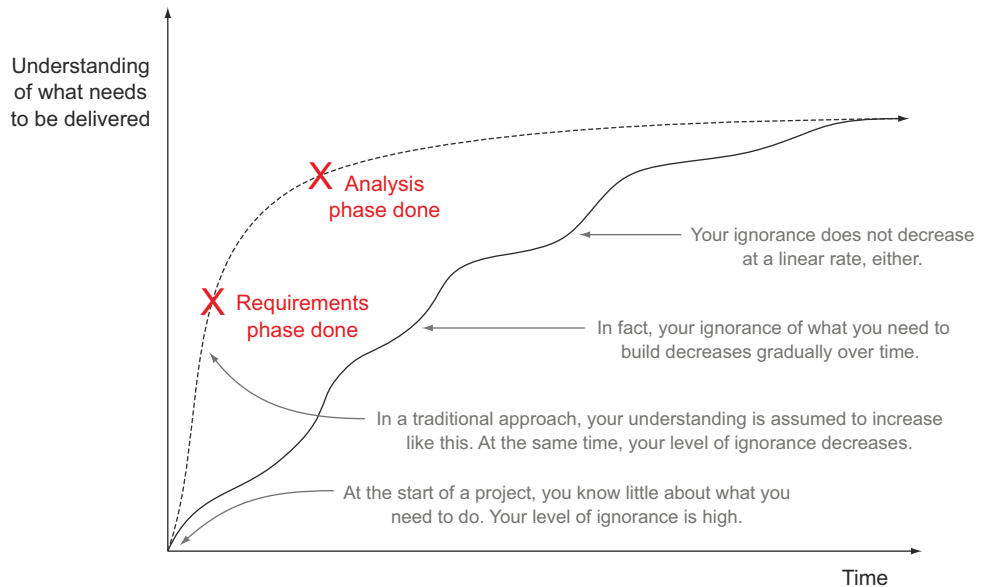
Understanding of what needs to be delivered

X Analysis phase done

X Requirements phase done

Your ignorance does not decrease at a linear rate, either.

In fact, your ignorance of what you need to build decreases gradually over time.

In a traditional approach, your understanding is assumed to increase like this. At the same time, your level of ignorance decreases.

At the start of a project, you know little about what you need to do. Your level of ignorance is high.

Time